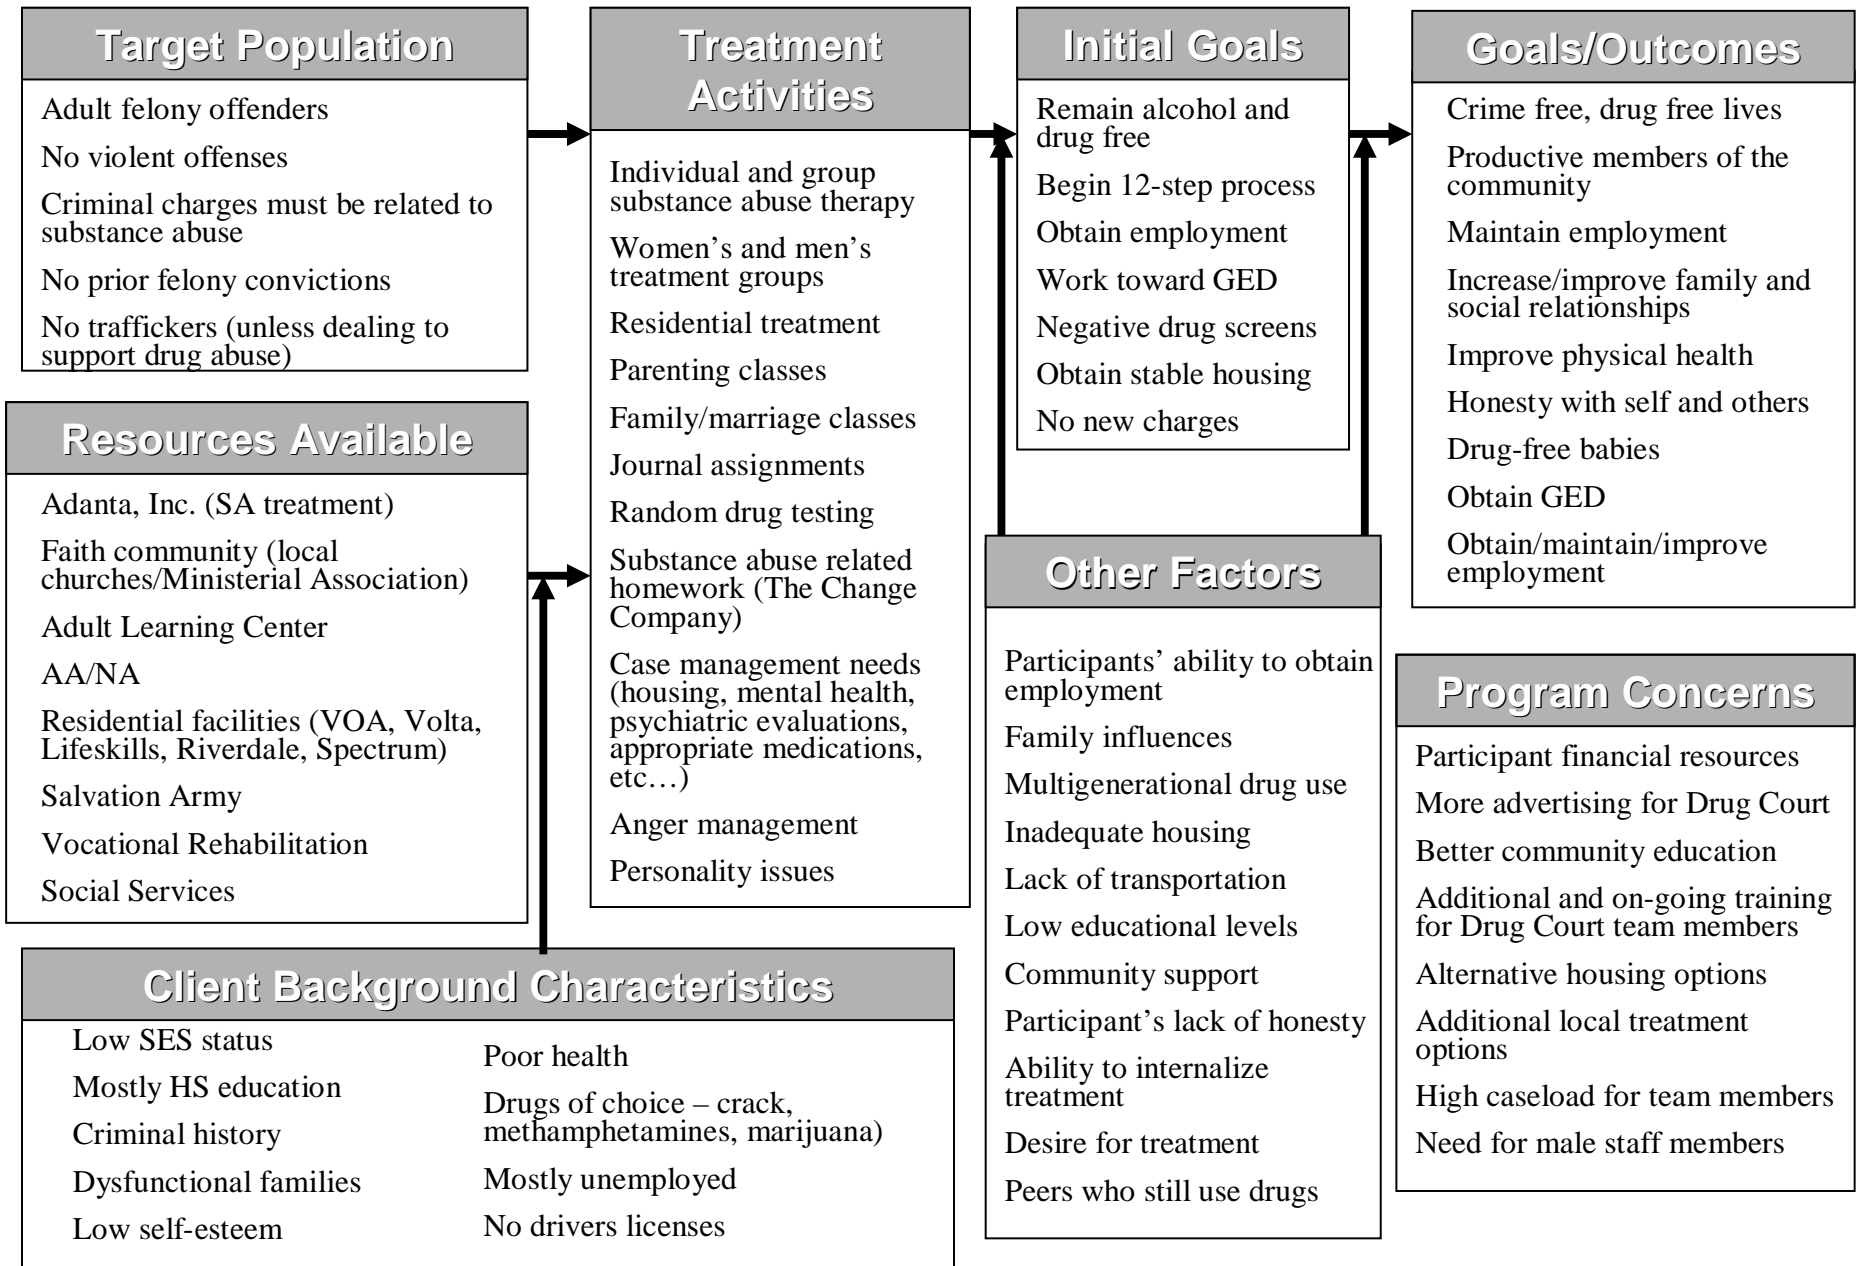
Target Population

Adult felony offenders

No violent offenses

Criminal charges must be related to substance abuse

No prior felony convictions

No traffickers (unless dealing to support drug abuse)

Resources Available

Adanta, Inc. (SA treatment)

Faith community (local churches/Ministerial Association)

Adult Learning Center

AA/NA

Residential facilities (VOA, Volta, Lifeskills, Riverdale, Spectrum)

Salvation Army

Vocational Rehabilitation

Social Services

Client Background Characteristics

Low SES status

Mostly HS education

Criminal history

Dysfunctional families

Low self-esteem

Poor health

Drugs of choice – crack, methamphetamines, marijuana)

Mostly unemployed

No drivers licenses

Treatment Activities

Individual and group substance abuse therapy

Women's and men's treatment groups

Residential treatment

Parenting classes

Family/marriage classes

Journal assignments

Random drug testing

Substance abuse related homework (The Change Company)

Case management needs (housing, mental health, psychiatric evaluations, appropriate medications, etc…)

Anger management

Personality issues

Initial Goals

Remain alcohol and drug free

Begin 12-step process

Obtain employment

Work toward GED

Negative drug screens

Obtain stable housing

No new charges

Other Factors

Participants' ability to obtain employment

Family influences

Multigenerational drug use

Inadequate housing

Lack of transportation

Low educational levels

Community support

Participant's lack of honesty

Ability to internalize treatment

Desire for treatment

Peers who still use drugs

Goals/Outcomes

Crime free, drug free lives

Productive members of the community

Maintain employment

Increase/improve family and social relationships

Improve physical health

Honesty with self and others

Drug-free babies

Obtain GED

Obtain/maintain/improve employment

Program Concerns

Participant financial resources

More advertising for Drug Court

Better community education

Additional and on-going training for Drug Court team members

Alternative housing options

Additional local treatment options

High caseload for team members

Need for male staff members